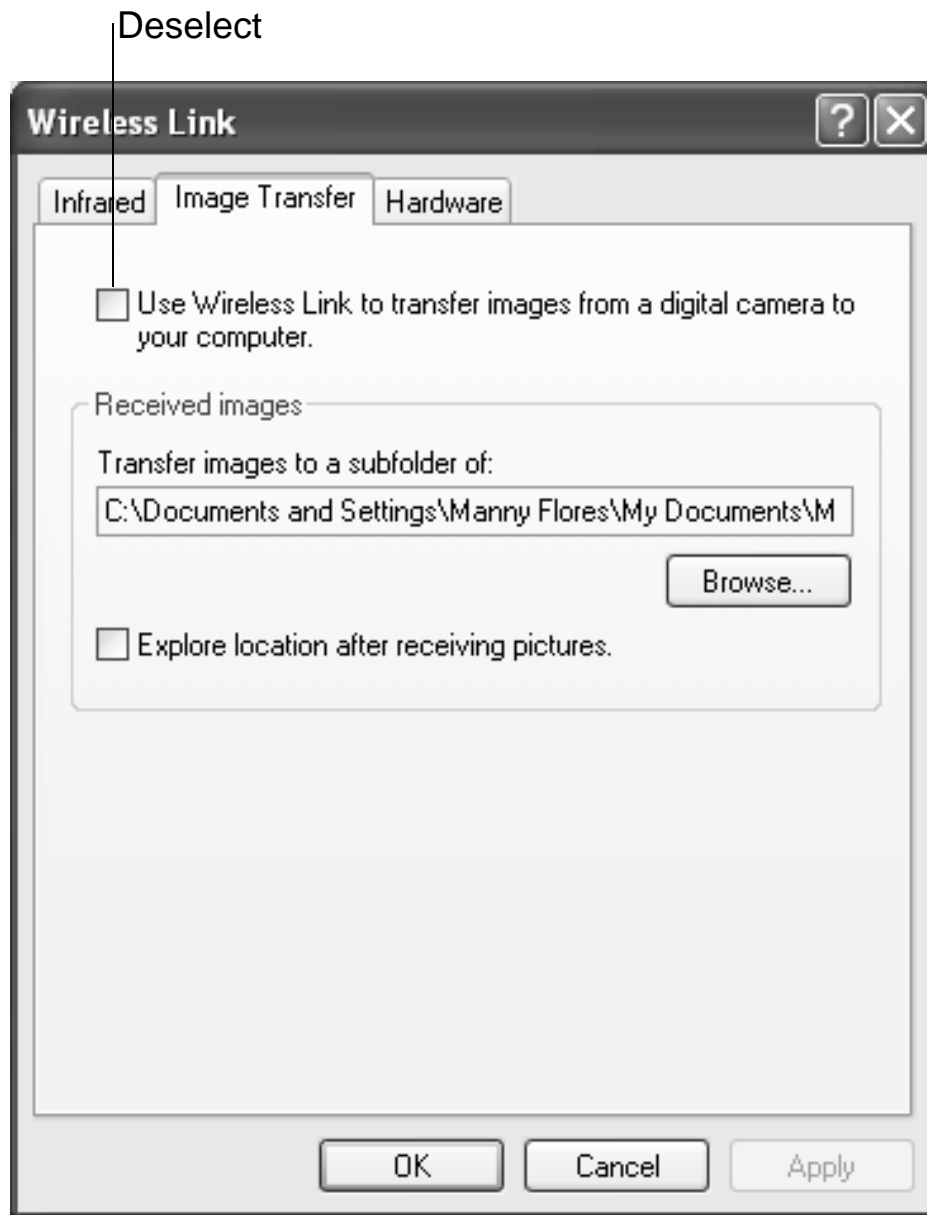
Deselect

Wireless Link

?

X

Infrared

Image Transfer

Hardware

Use Wireless Link to transfer images from a digital camera to your computer.

Received images

Transfer images to a subfolder of:

C:\Documents and Settings\Manny Flores\My Documents\M

Browse...

Explore location after receiving pictures.

OK

Cancel

Apply